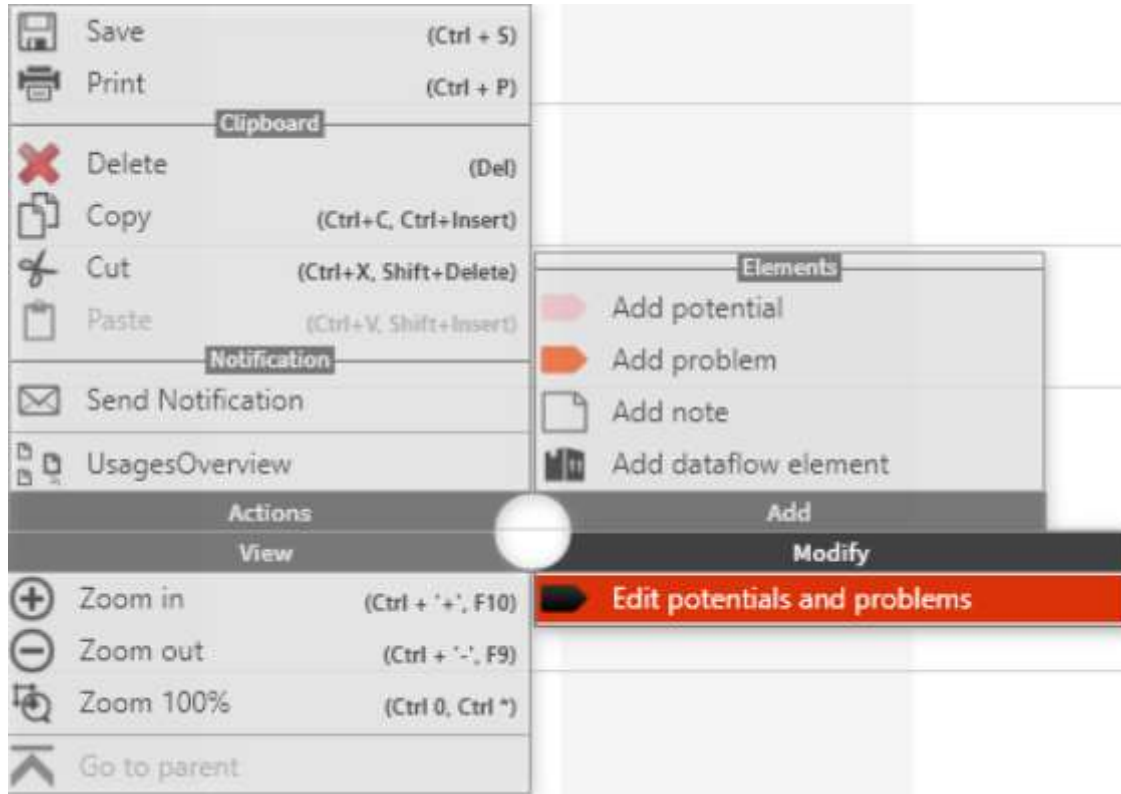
Save (Ctrl + S)
Print (Ctrl + P)
Clipboard
Delete (Del)
Copy (Ctrl+C, Ctrl+Insert)
Cut (Ctrl+X, Shift+Delete)
Paste (Ctrl+V, Shift+Insert)
Notification
Send Notification
UsagesOverview
Actions
View
Zoom in (Ctrl + '+', F10)
Zoom out (Ctrl + '-', F9)
Zoom 100% (Ctrl 0, Ctrl *)
Go to parent

Elements
Add potential
Add problem
Add note
Add dataflow element
Add
Modify
Edit potentials and problems